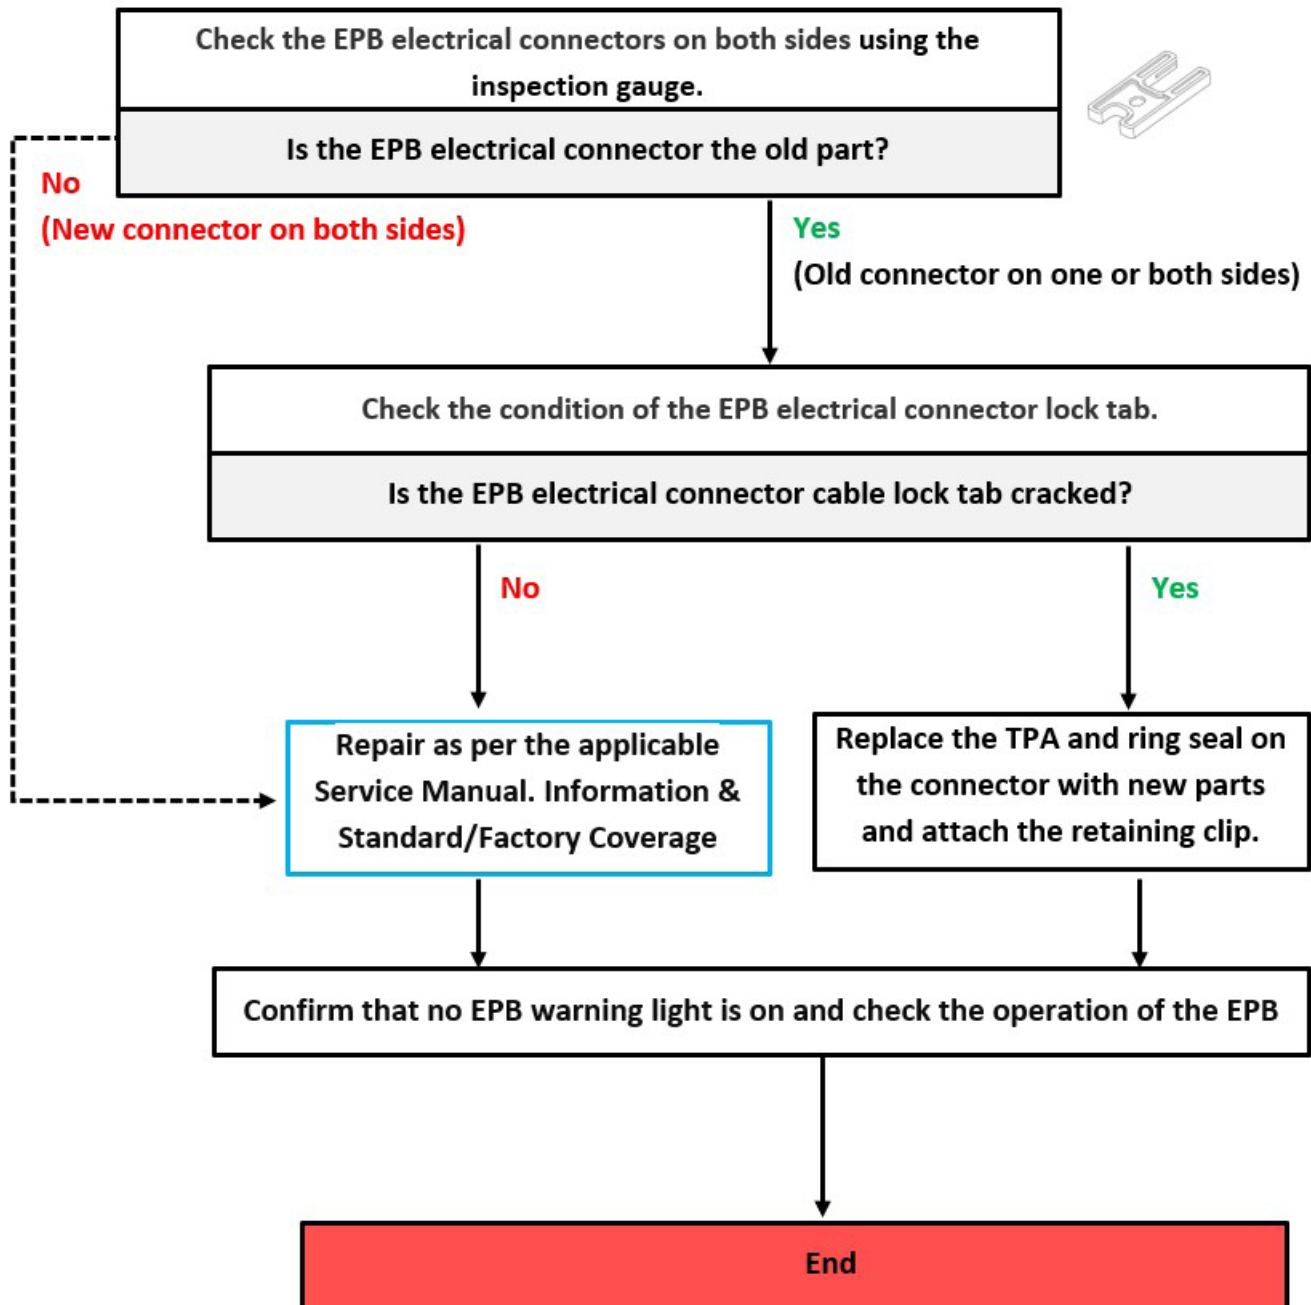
Check the EPB electrical connectors on both sides using the inspection gauge.

Is the EPB electrical connector the old part?

No
(New connector on both sides)

Yes
(Old connector on one or both sides)

Check the condition of the EPB electrical connector lock tab.

Is the EPB electrical connector cable lock tab cracked?

No

Yes

Repair as per the applicable Service Manual. Information & Standard/Factory Coverage

Replace the TPA and ring seal on the connector with new parts and attach the retaining clip.

Confirm that no EPB warning light is on and check the operation of the EPB

End